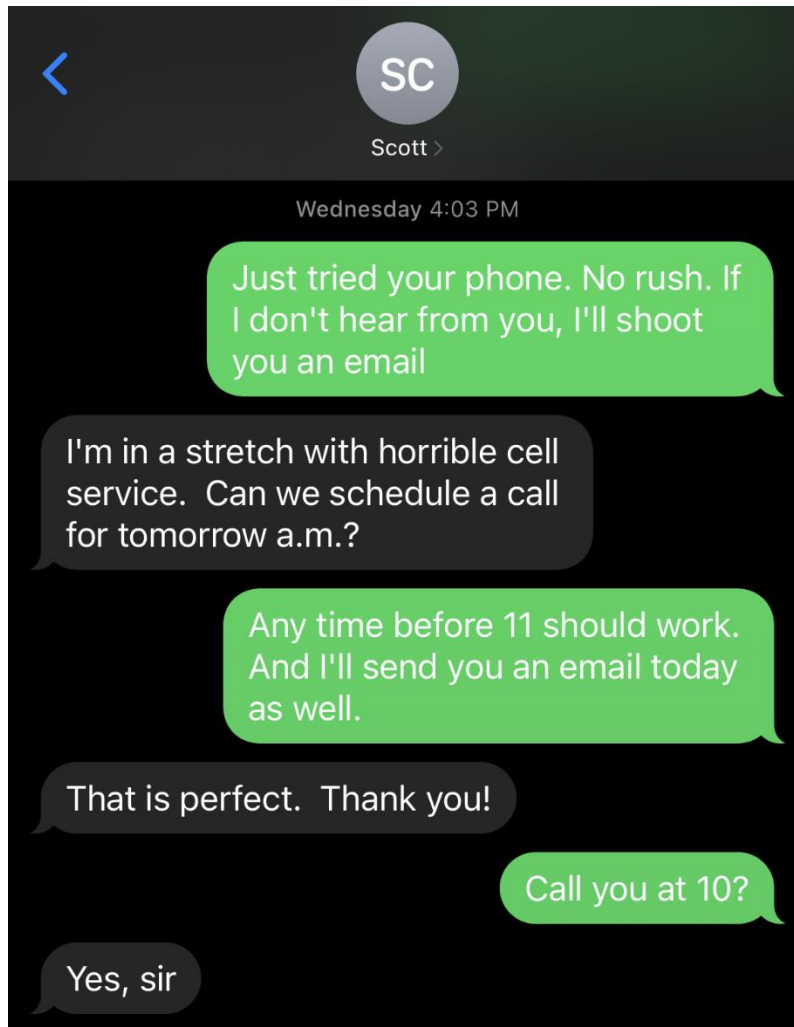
<

SC

Scott >

Wednesday 4:03 PM

Just tried your phone. No rush. If I don't hear from you, I'll shoot you an email

I'm in a stretch with horrible cell service.  Can we schedule a call for tomorrow a.m.?

Any time before 11 should work. And I'll send you an email today as well.

That is perfect.  Thank you!

Call you at 10?

Yes, sir